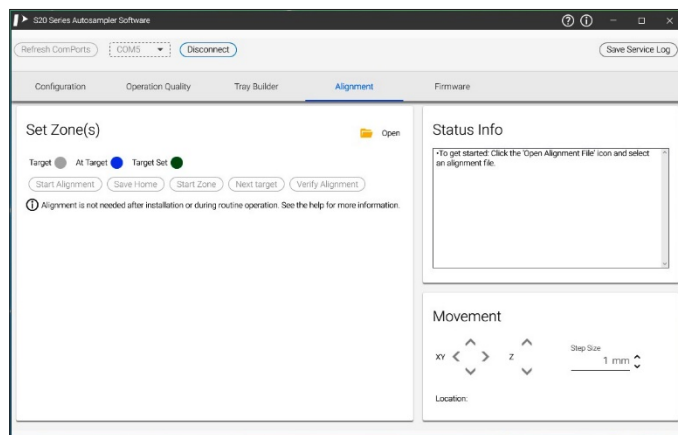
S20 Series Autosampler Software

Refresh ComPorts COM5 Disconnect Save Service Log

Configuration Operation Quality Tray Builder Alignment Firmware

Set Zone(s)

Open

Target At Target Target Set

Start Alignment Save Home Start Zone Next target Verify Alignment

ⓘ Alignment is not needed after installation or during routine operation. See the help for more information.

Status Info

•To get started: Click the 'Open Alignment File' icon and select an alignment file.

Movement

XY Z

Step Size

1 mm

Location: